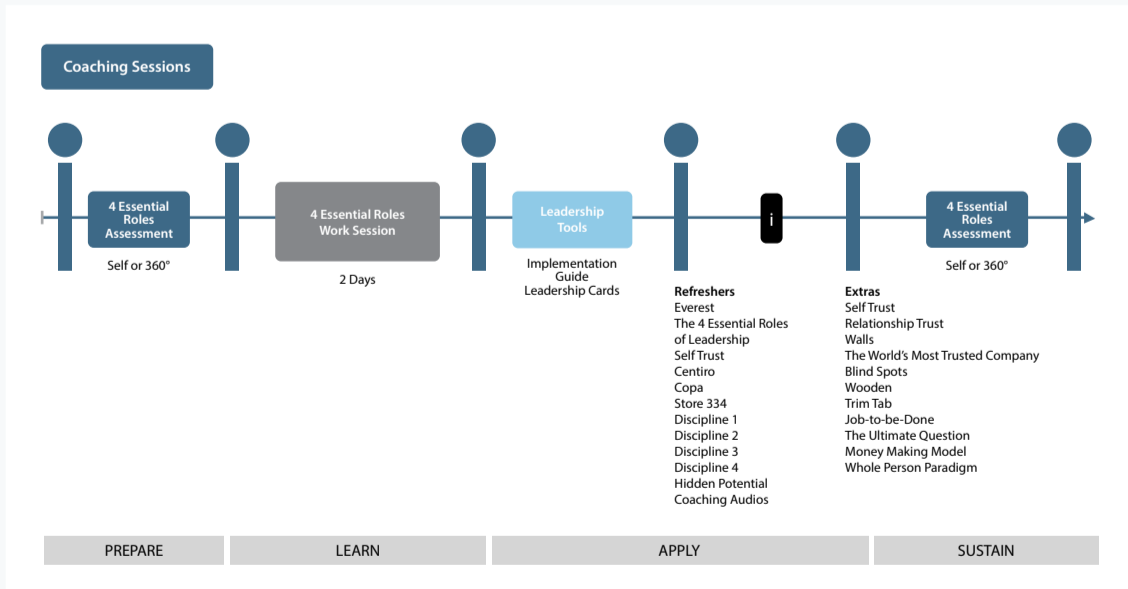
Coaching Sessions

4 Essential Roles Assessment

Self or 360°

4 Essential Roles Work Session

2 Days

Leadership Tools

Implementation Guide
Leadership Cards

i

Refreshers
Everest
The 4 Essential Roles of Leadership
Self Trust
Centiro
Copa
Store 334
Discipline 1
Discipline 2
Discipline 3
Discipline 4
Hidden Potential
Coaching Audios

Extras
Self Trust
Relationship Trust
Walls
The World's Most Trusted Company
Blind Spots
Wooden
Trim Tab
Job-to-be-Done
The Ultimate Question
Money Making Model
Whole Person Paradigm

4 Essential Roles Assessment

Self or 360°

PREPARE

LEARN

APPLY

SUSTAIN